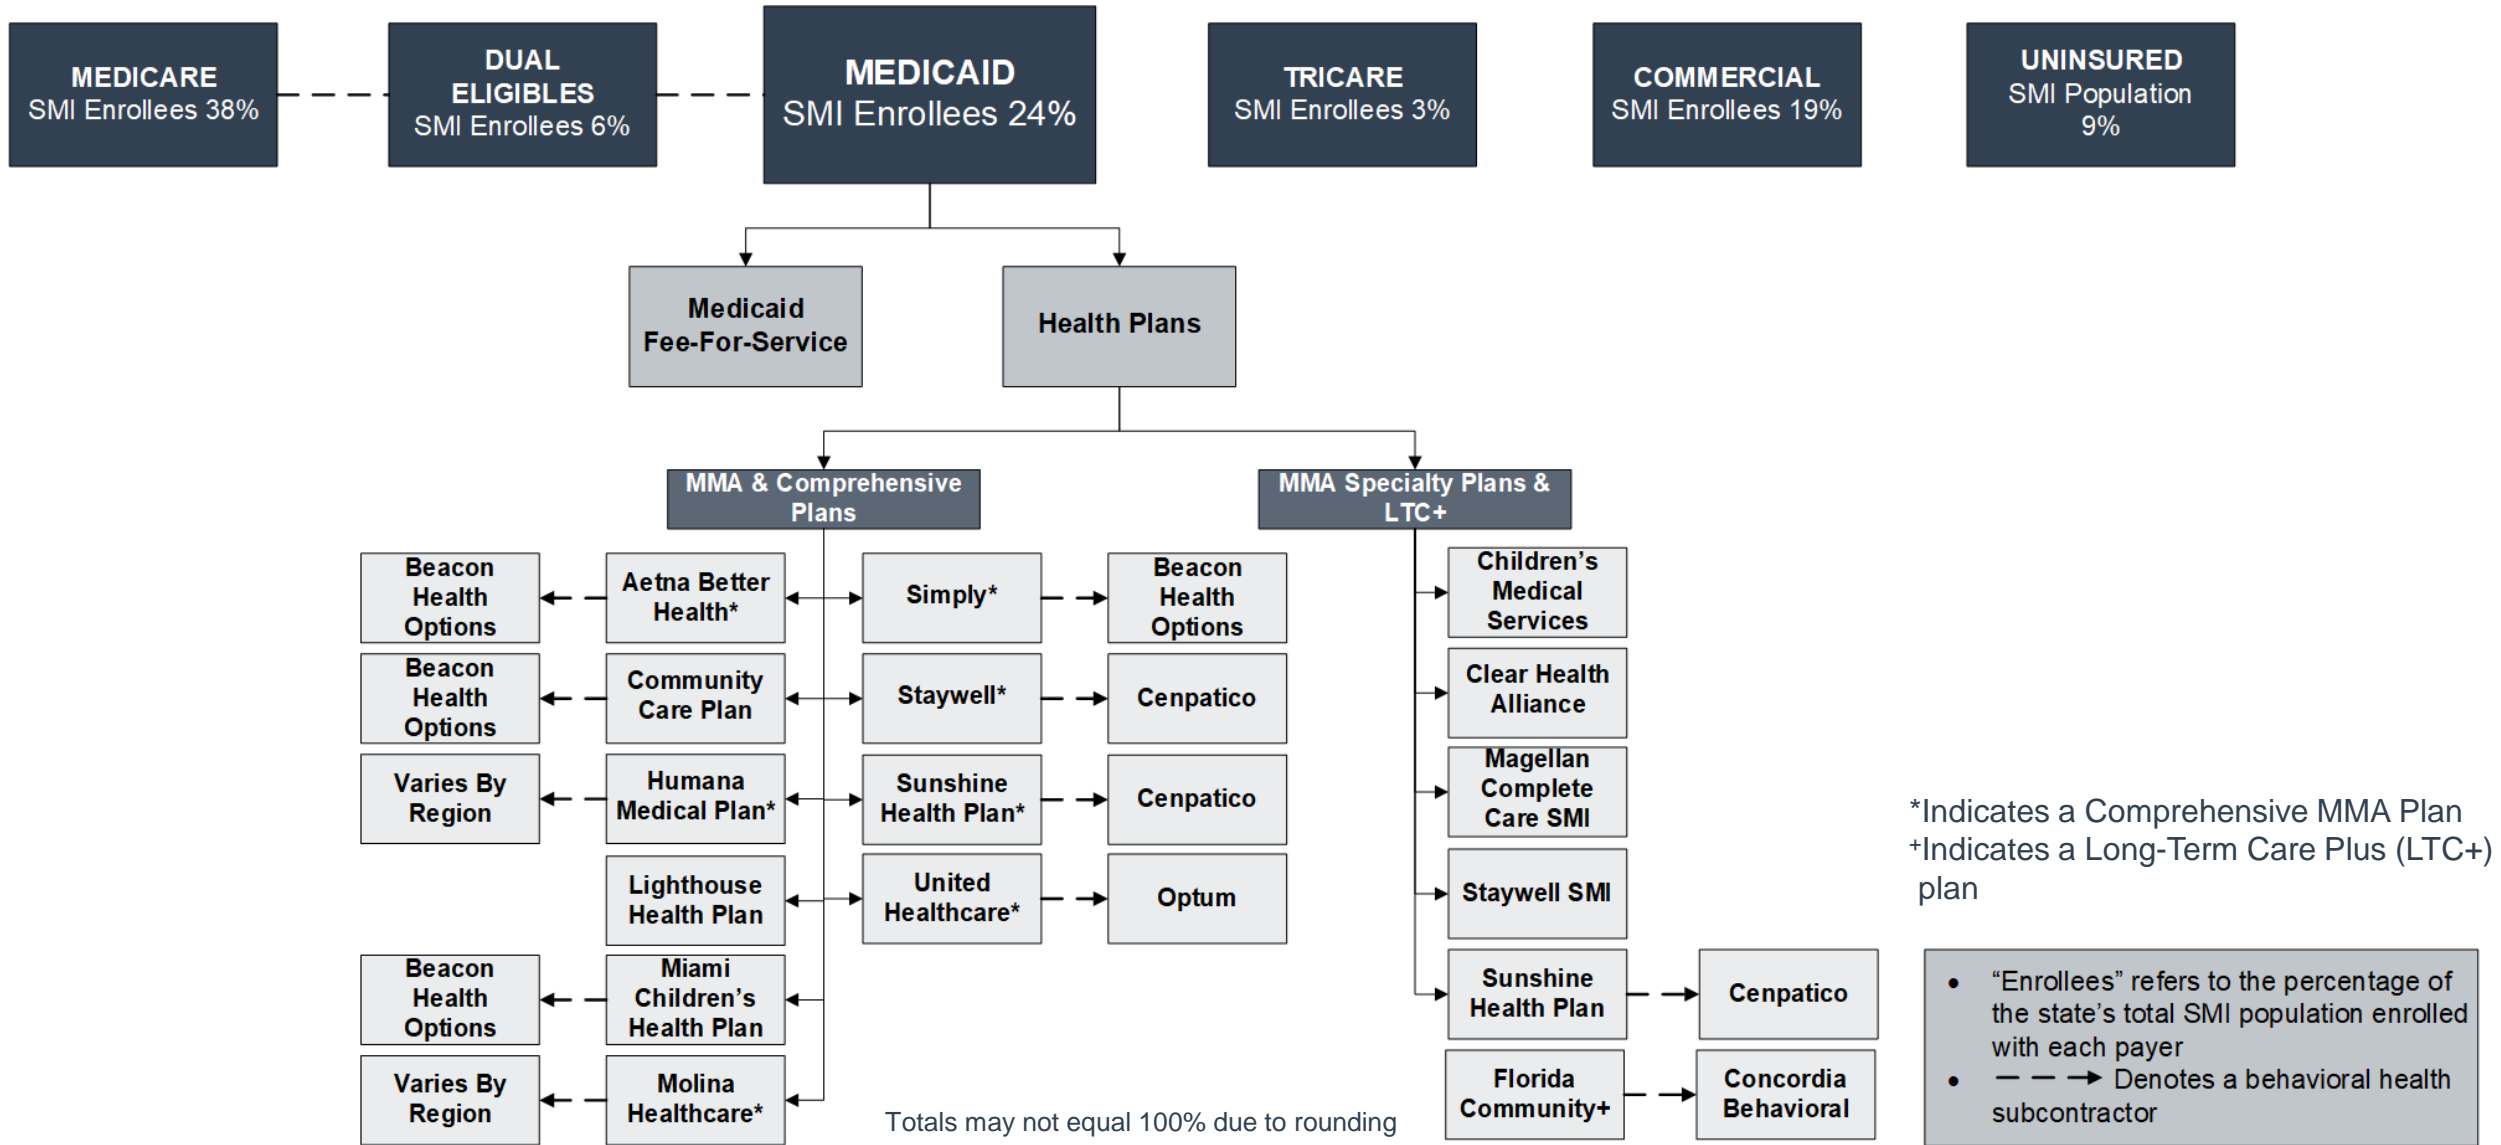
MEDICARE
SMI Enrollees 38%

DUAL ELIGIBLES
SMI Enrollees 6%

MEDICAID
SMI Enrollees 24%

TRICARE
SMI Enrollees 3%

COMMERCIAL
SMI Enrollees 19%

UNINSURED
SMI Population 9%

Medicaid Fee-For-Service

Health Plans

MMA & Comprehensive Plans

MMA Specialty Plans & LTC+

Beacon Health Options

Aetna Better Health*

Simply*

Beacon Health Options

Beacon Health Options

Community Care Plan

Staywell*

Cenpatico

Varies By Region

Humana Medical Plan*

Sunshine Health Plan*

Cenpatico

Lighthouse Health Plan

United Healthcare*

Optum

Beacon Health Options

Miami Children's Health Plan

Varies By Region

Molina Healthcare*

Children's Medical Services

Clear Health Alliance

Magellan Complete Care SMI

Staywell SMI

Sunshine Health Plan

Cenpatico

Florida Community+

Concordia Behavioral

*Indicates a Comprehensive MMA Plan
+Indicates a Long-Term Care Plus (LTC+) plan

• "Enrollees" refers to the percentage of the state's total SMI population enrolled with each payer
• Denotes a behavioral health subcontractor

Totals may not equal 100% due to rounding